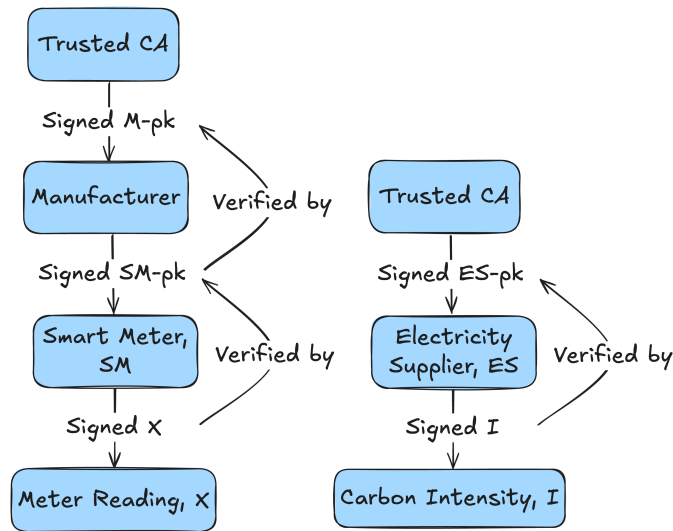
Trusted CA

Signed M-pk

Manufacturer

Verified by

Signed SM-pk

Smart Meter, SM

Verified by

Signed X

Meter Reading, X

Trusted CA

Signed ES-pk

Electricity Supplier, ES

Verified by

Signed I

Carbon Intensity, I